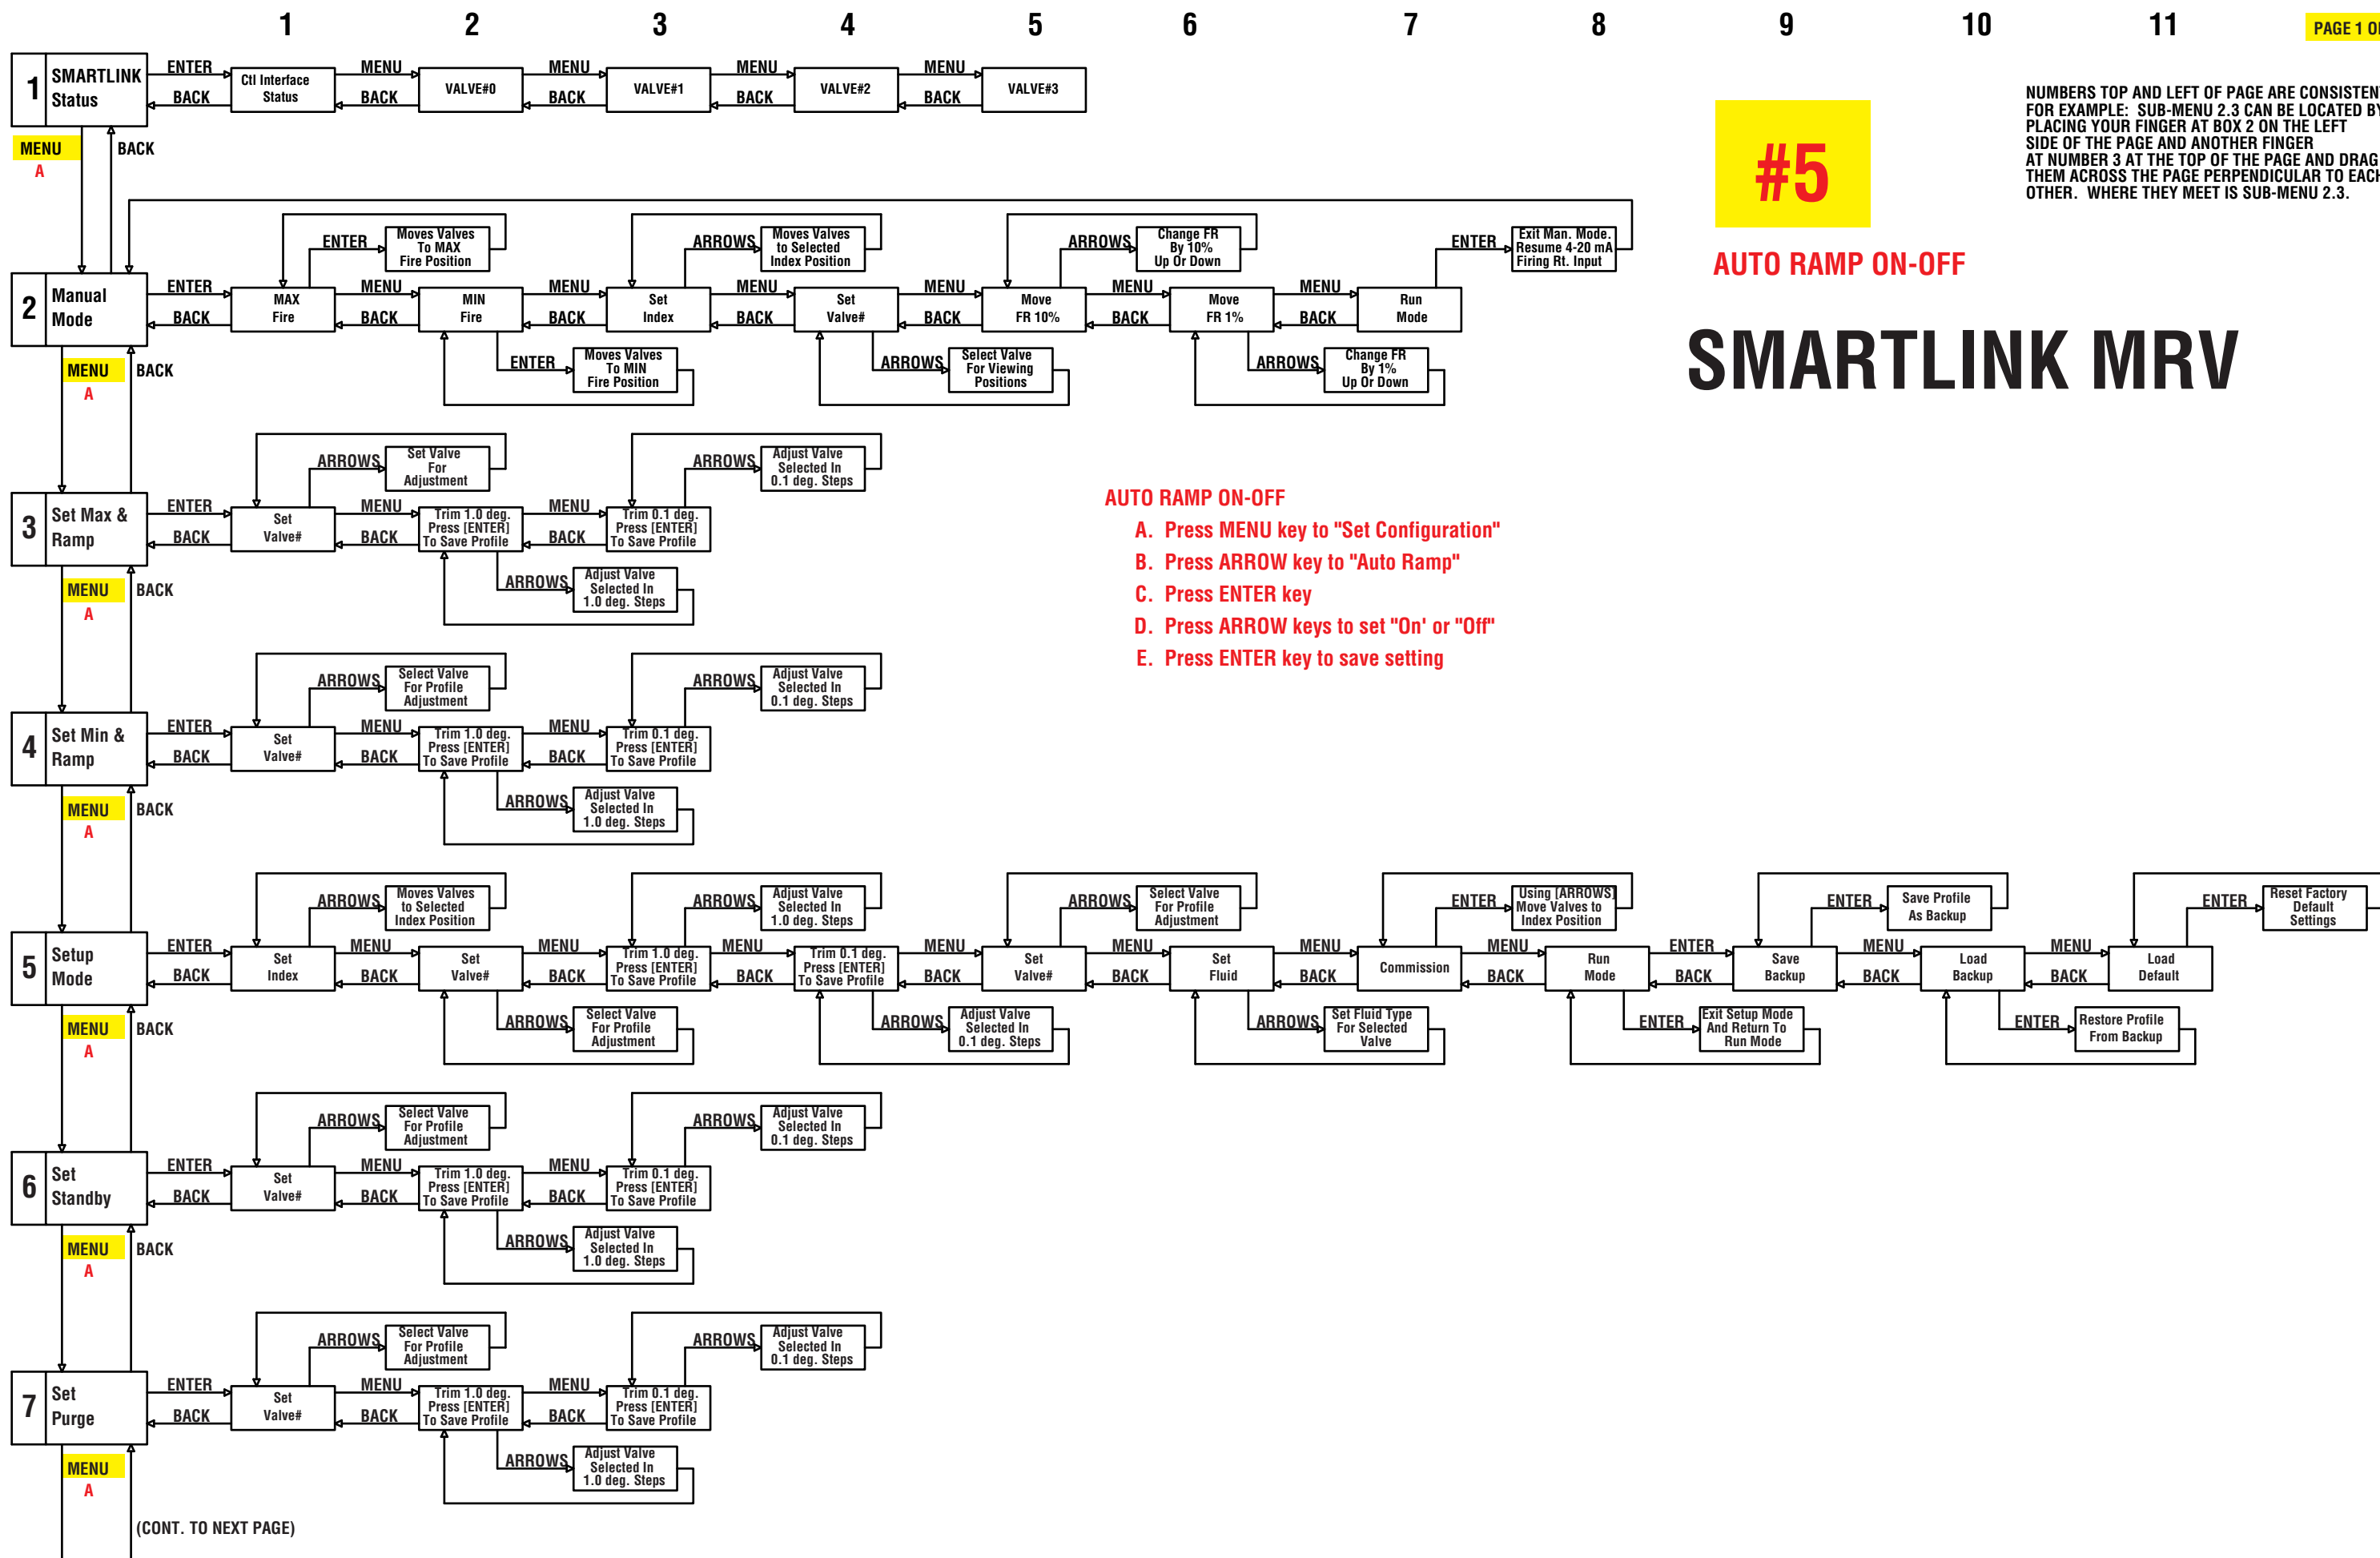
1 2 3 4 5 6 7 8 9 10 11

PAGE 1 O

1 SMARTLINK Status
ENTER BACK Ctl Interface Status MENU BACK VALVE#0 MENU BACK VALVE#1 MENU BACK VALVE#2 MENU BACK VALVE#3

MENU A BACK

#5

AUTO RAMP ON-OFF

SMARTLINK MRV

NUMBERS TOP AND LEFT OF PAGE ARE CONSISTEN FOR EXAMPLE: SUB-MENU 2.3 CAN BE LOCATED BY PLACING YOUR FINGER AT BOX 2 ON THE LEFT SIDE OF THE PAGE AND ANOTHER FINGER AT NUMBER 3 AT THE TOP OF THE PAGE AND DRAG THEM ACROSS THE PAGE PERPENDICULAR TO EACH OTHER. WHERE THEY MEET IS SUB-MENU 2.3.

2 Manual Mode
ENTER BACK MAX Fire ENTER Moves Valves To MAX Fire Position MENU BACK MIN Fire ENTER Moves Valves To MIN Fire Position MENU BACK Set Index ARROWS Moves Valves to Selected Index Position MENU BACK Set Valve# ARROWS Select Valve For Viewing Positions MENU BACK Move FR 10% ARROWS Change FR By 10% Up Or Down MENU BACK Move FR 1% ARROWS Change FR By 1% Up Or Down MENU BACK Run Mode ENTER Exit Man. Mode. Resume 4-20 mA Firing Rt. Input

MENU A BACK

3 Set Max & Ramp
ENTER BACK Set Valve# ARROWS Set Valve For Adjustment MENU BACK Trim 1.0 deg. Press [ENTER] To Save Profile ARROWS Adjust Valve Selected In 1.0 deg. Steps MENU BACK Trim 0.1 deg. Press [ENTER] To Save Profile ARROWS Adjust Valve Selected In 0.1 deg. Steps

AUTO RAMP ON-OFF
A. Press MENU key to "Set Configuration"
B. Press ARROW key to "Auto Ramp"
C. Press ENTER key
D. Press ARROW keys to set "On' or "Off"
E. Press ENTER key to save setting

MENU A BACK

4 Set Min & Ramp
ENTER BACK Set Valve# ARROWS Select Valve For Profile Adjustment MENU BACK Trim 1.0 deg. Press [ENTER] To Save Profile ARROWS Adjust Valve Selected In 1.0 deg. Steps MENU BACK Trim 0.1 deg. Press [ENTER] To Save Profile ARROWS Adjust Valve Selected In 0.1 deg. Steps

MENU A BACK

5 Setup Mode
ENTER BACK Set Index ARROWS Moves Valves to Selected Index Position MENU BACK Set Valve# ARROWS Select Valve For Profile Adjustment MENU BACK Trim 1.0 deg. Press [ENTER] To Save Profile ARROWS Adjust Valve Selected In 1.0 deg. Steps MENU BACK Trim 0.1 deg. Press [ENTER] To Save Profile ARROWS Adjust Valve Selected In 0.1 deg. Steps MENU BACK Set Valve# ARROWS Select Valve For Profile Adjustment MENU BACK Set Fluid ARROWS Set Fluid Type For Selected Valve MENU BACK Commission ENTER Using [ARROWS] Move Valves to Index Position MENU BACK Run Mode ENTER Exit Setup Mode And Return To Run Mode ENTER BACK Save Backup ENTER Save Profile As Backup MENU BACK Load Backup ENTER Restore Profile From Backup MENU BACK Load Default ENTER Reset Factory Default Settings

MENU A BACK

6 Set Standby
ENTER BACK Set Valve# ARROWS Select Valve For Profile Adjustment MENU BACK Trim 1.0 deg. Press [ENTER] To Save Profile ARROWS Adjust Valve Selected In 1.0 deg. Steps MENU BACK Trim 0.1 deg. Press [ENTER] To Save Profile ARROWS Adjust Valve Selected In 0.1 deg. Steps

MENU A BACK

7 Set Purge
ENTER BACK Set Valve# ARROWS Select Valve For Profile Adjustment MENU BACK Trim 1.0 deg. Press [ENTER] To Save Profile ARROWS Adjust Valve Selected In 1.0 deg. Steps MENU BACK Trim 0.1 deg. Press [ENTER] To Save Profile ARROWS Adjust Valve Selected In 0.1 deg. Steps

MENU A

(CONT. TO NEXT PAGE)